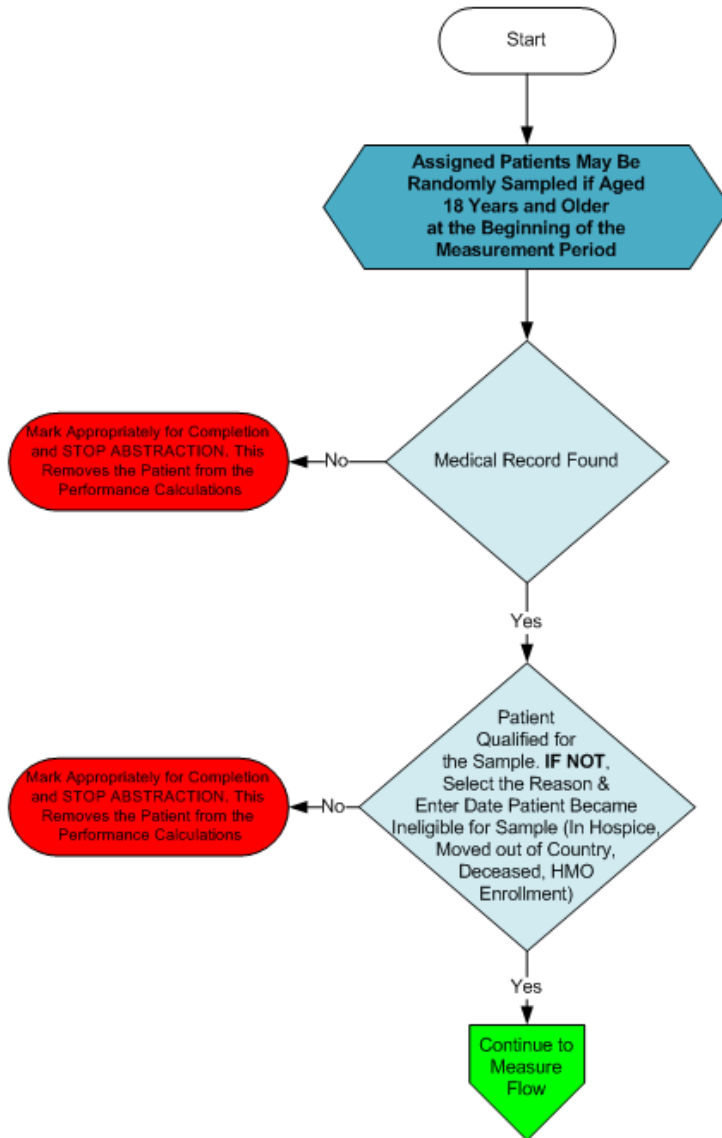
Start

Assigned Patients May Be Randomly Sampled if Aged 18 Years and Older at the Beginning of the Measurement Period

Medical Record Found

No

Mark Appropriately for Completion and STOP ABSTRACTION. This Removes the Patient from the Performance Calculations

Yes

Patient Qualified for the Sample. **IF NOT**, Select the Reason & Enter Date Patient Became Ineligible for Sample (In Hospice, Moved out of Country, Deceased, HMO Enrollment)

No

Mark Appropriately for Completion and STOP ABSTRACTION. This Removes the Patient from the Performance Calculations

Yes

Continue to Measure Flow